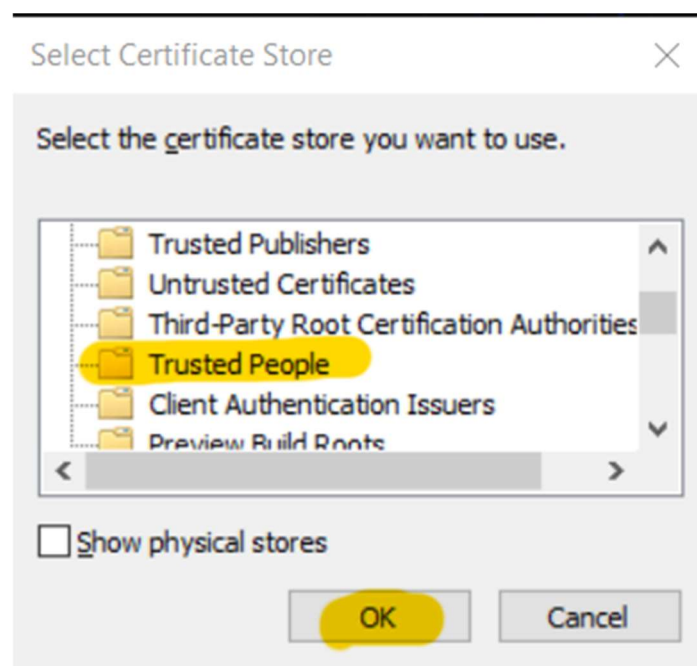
Select Certificate Store

Select the certificate store you want to use.

Trusted Publishers
Untrusted Certificates
Third-Party Root Certification Authorities
Trusted People
Client Authentication Issuers
Preview Build Roots

Show physical stores

OK

Cancel